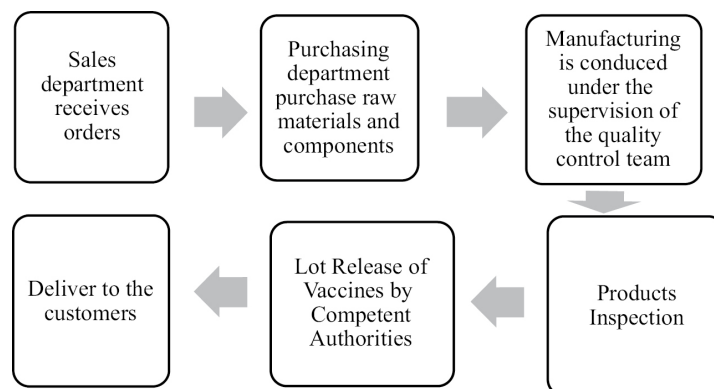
Sales department receives orders

Purchasing department purchase raw materials and components

Manufacturing is conduced under the supervision of the quality control team

Products Inspection

Lot Release of Vaccines by Competent Authorities

Deliver to the customers